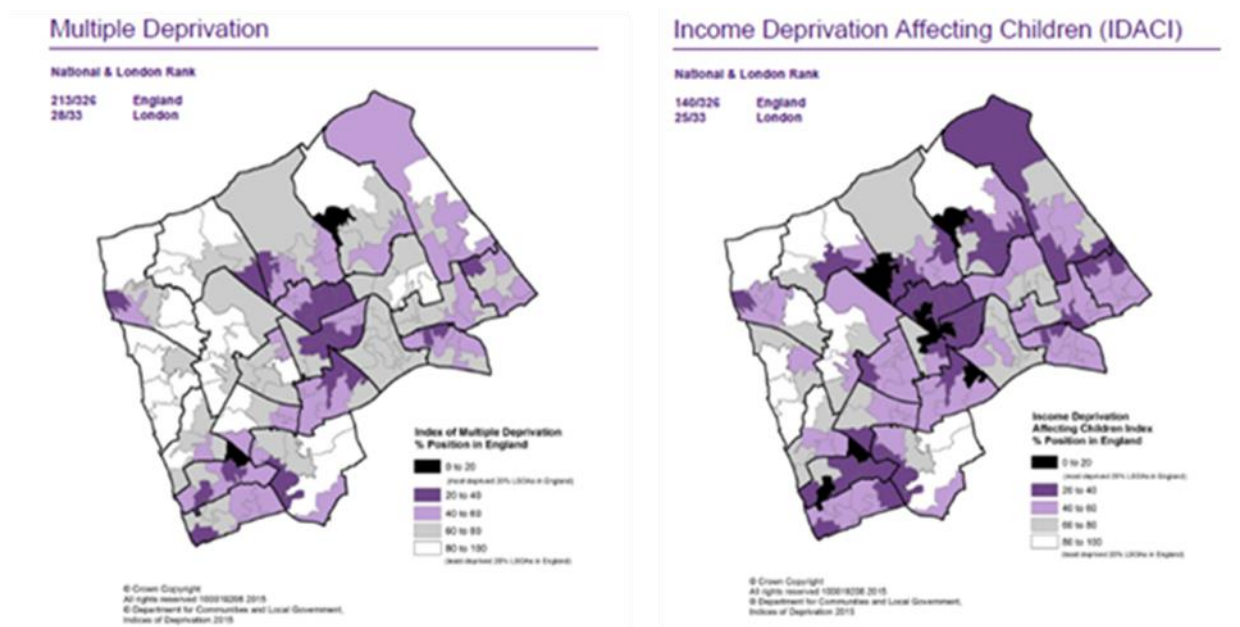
Multiple Deprivation

National & London Rank

213/326 England
28/33 London

Index of Multiple Deprivation
% Position in England

0 to 20
(most deprived 20% LSOAs in England)
20 to 40
40 to 60
60 to 80
80 to 100
(least deprived 20% LSOAs in England)

© Crown Copyright
All rights reserved 100019206 2015
© Department for Communities and Local Government,
Indices of Deprivation 2015

Income Deprivation Affecting Children (IDACI)

National & London Rank

140/326 England
25/33 London

Income Deprivation
Affecting Children Index
% Position in England

0 to 20
(most deprived 20% LSOAs in England)
20 to 40
40 to 60
60 to 80
80 to 100
(least deprived 20% LSOAs in England)

© Crown Copyright
All rights reserved 100019206 2015
© Department for Communities and Local Government,
Indices of Deprivation 2015